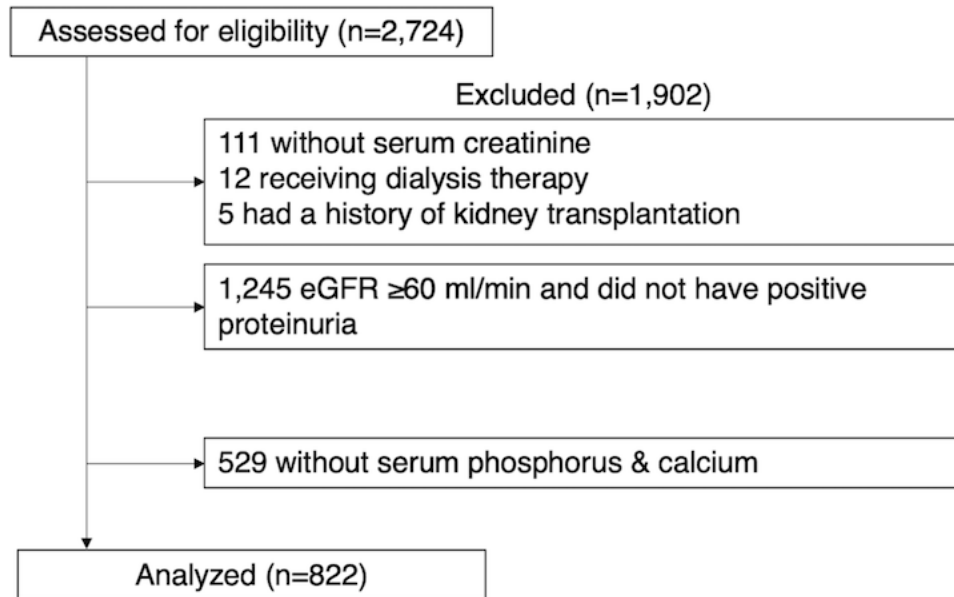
Assessed for eligibility (n=2,724)

Excluded (n=1,902)

111 without serum creatinine
12 receiving dialysis therapy
5 had a history of kidney transplantation

1,245 eGFR ≥60 ml/min and did not have positive proteinuria

529 without serum phosphorus & calcium

Analyzed (n=822)